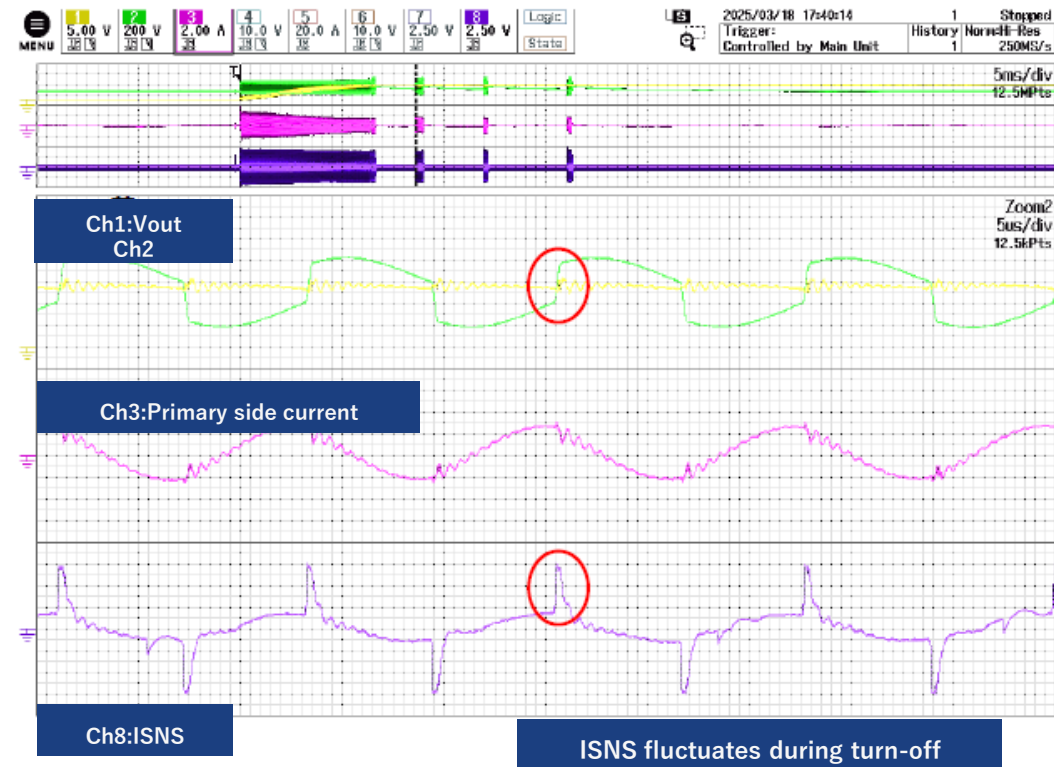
MENU

1 5.00 V 10 B
2 200 V 10 B
3 2.00 A 3B
4 10.0 V 10 B
5 20.0 A 3B
6 10.0 V 10 B
7 2.50 V 3B
8 2.50 V 3B

Logic
State

2025/03/18 17:40:14
Trigger:
Controlled by Main Unit

1
History
1

Stopped
NormalHi-Res
250MS/s

5ms/div
12.5MPts

Zoom2
5us/div
12.5kPts

Ch1:Vout
Ch2

Ch3:Primary side current

Ch8:ISNS

ISNS fluctuates during turn-off